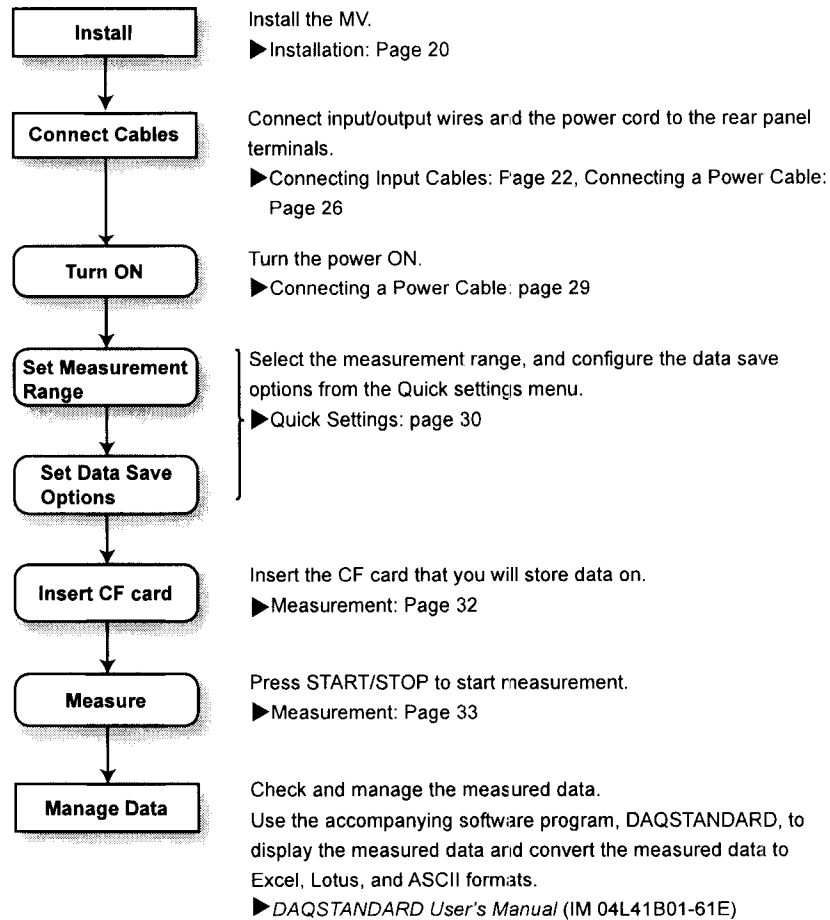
Install

Install the MV.
▶Installation: Page 20

Connect Cables

Connect input/output wires and the power cord to the rear panel terminals.
▶Connecting Input Cables: Page 22, Connecting a Power Cable: Page 26

Turn ON

Turn the power ON.
▶Connecting a Power Cable: page 29

Set Measurement Range

Set Data Save Options

Select the measurement range, and configure the data save options from the Quick settings menu.
▶Quick Settings: page 30

Insert CF card

Insert the CF card that you will store data on.
▶Measurement: Page 32

Measure

Press START/STOP to start measurement.
▶Measurement: Page 33

Manage Data

Check and manage the measured data.
Use the accompanying software program, DAQSTANDARD, to display the measured data and convert the measured data to Excel, Lotus, and ASCII formats.
▶DAQSTANDARD User's Manual (IM 04L41B01-61E)